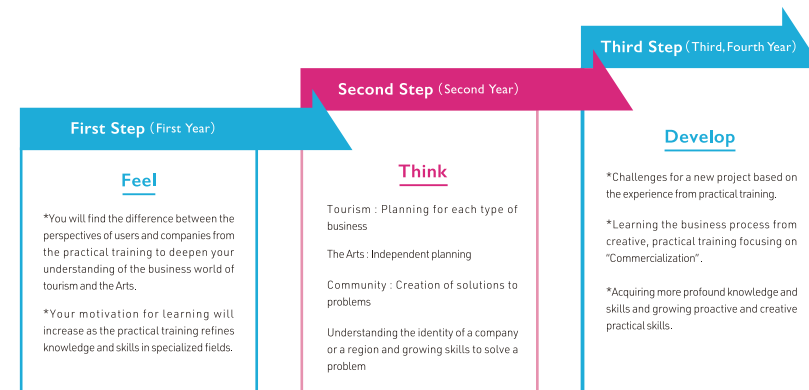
Third Step (Third, Fourth Year)

Second Step (Second Year)

First Step (First Year)

Feel

*You will find the difference between the perspectives of users and companies from the practical training to deepen your understanding of the business world of tourism and the Arts.

*Your motivation for learning will increase as the practical training refines knowledge and skills in specialized fields.

Think

Tourism : Planning for each type of business

The Arts : Independent planning

Community : Creation of solutions to problems

Understanding the identity of a company or a region and growing skills to solve a problem

Develop

*Challenges for a new project based on the experience from practical training.

*Learning the business process from creative, practical training focusing on "Commercialization".

*Acquiring more profound knowledge and skills and growing proactive and creative practical skills.